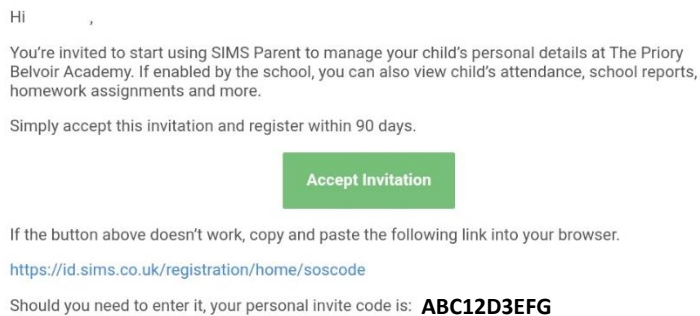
Hi ,

You're invited to start using SIMS Parent to manage your child's personal details at The Priory Belvoir Academy. If enabled by the school, you can also view child's attendance, school reports, homework assignments and more.

Simply accept this invitation and register within 90 days.

Accept Invitation

If the button above doesn't work, copy and paste the following link into your browser.

https://id.sims.co.uk/registration/home/soscode

Should you need to enter it, your personal invite code is: ABC12D3EFG